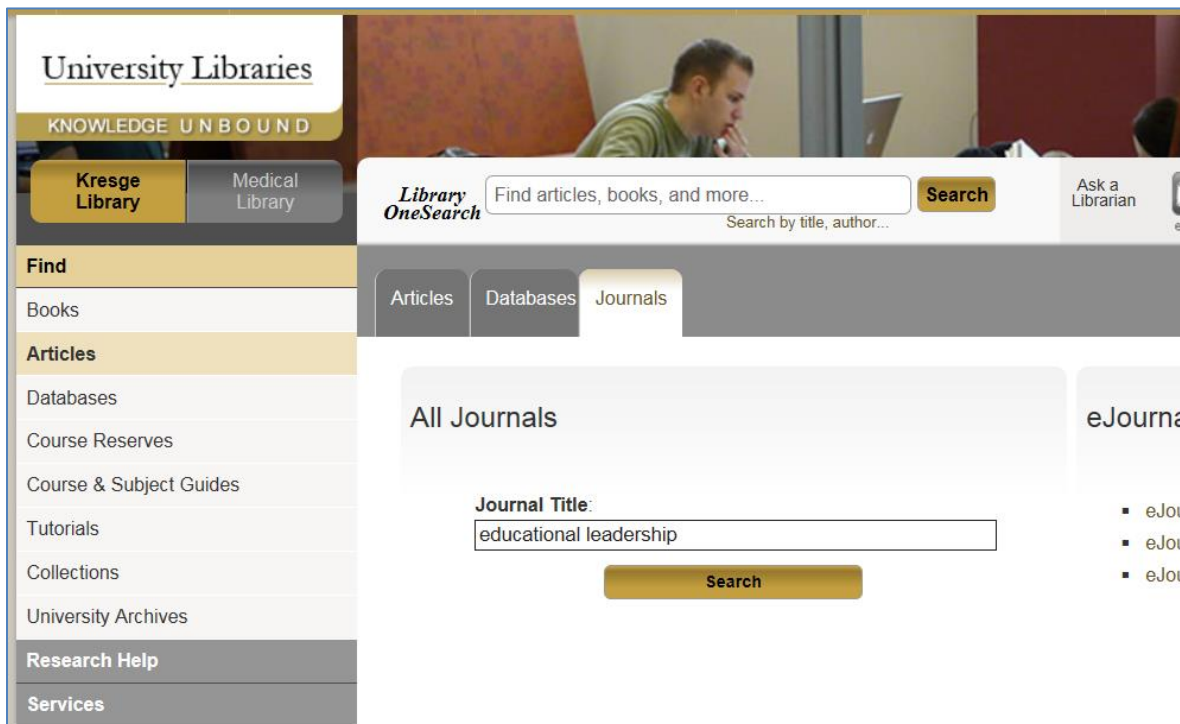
University Libraries
KNOWLEDGE UNBOUND

Kresge Library
Medical Library

Library OneSearch
Find articles, books, and more...
Search
Search by title, author...

Ask a Librarian

Find
Books
Articles
Databases
Course Reserves
Course & Subject Guides
Tutorials
Collections
University Archives
Research Help
Services

Articles
Databases
Journals

All Journals

Journal Title:
educational leadership
Search

eJourna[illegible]

eJo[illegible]
eJo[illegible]
eJo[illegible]